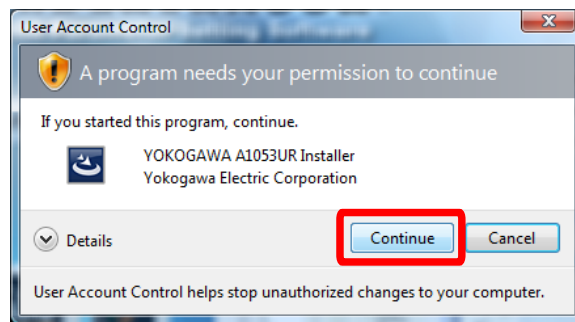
User Account Control

A program needs your permission to continue

If you started this program, continue.

YOKOGAWA A1053UR Installer
Yokogawa Electric Corporation

Details

Continue

Cancel

User Account Control helps stop unauthorized changes to your computer.